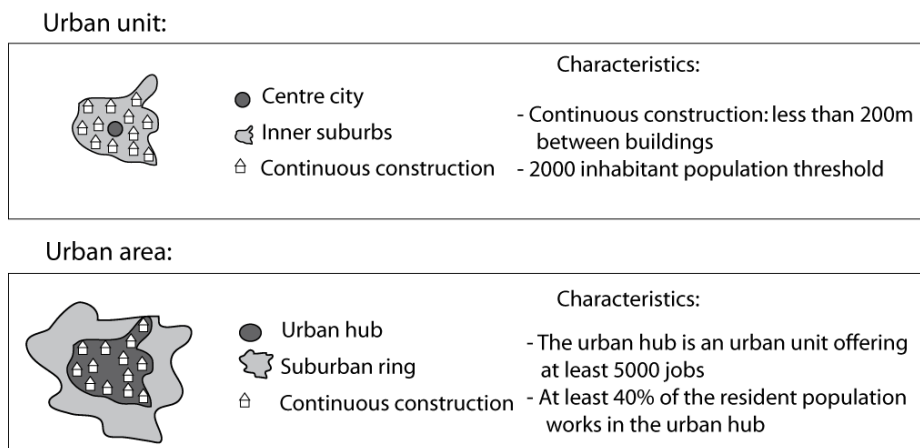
Urban unit:

Centre city
Inner suburbs
Continuous construction

Characteristics:
- Continuous construction: less than 200m between buildings
- 2000 inhabitant population threshold

Urban area:

Urban hub
Suburban ring
Continuous construction

Characteristics:
- The urban hub is an urban unit offering at least 5000 jobs
- At least 40% of the resident population works in the urban hub